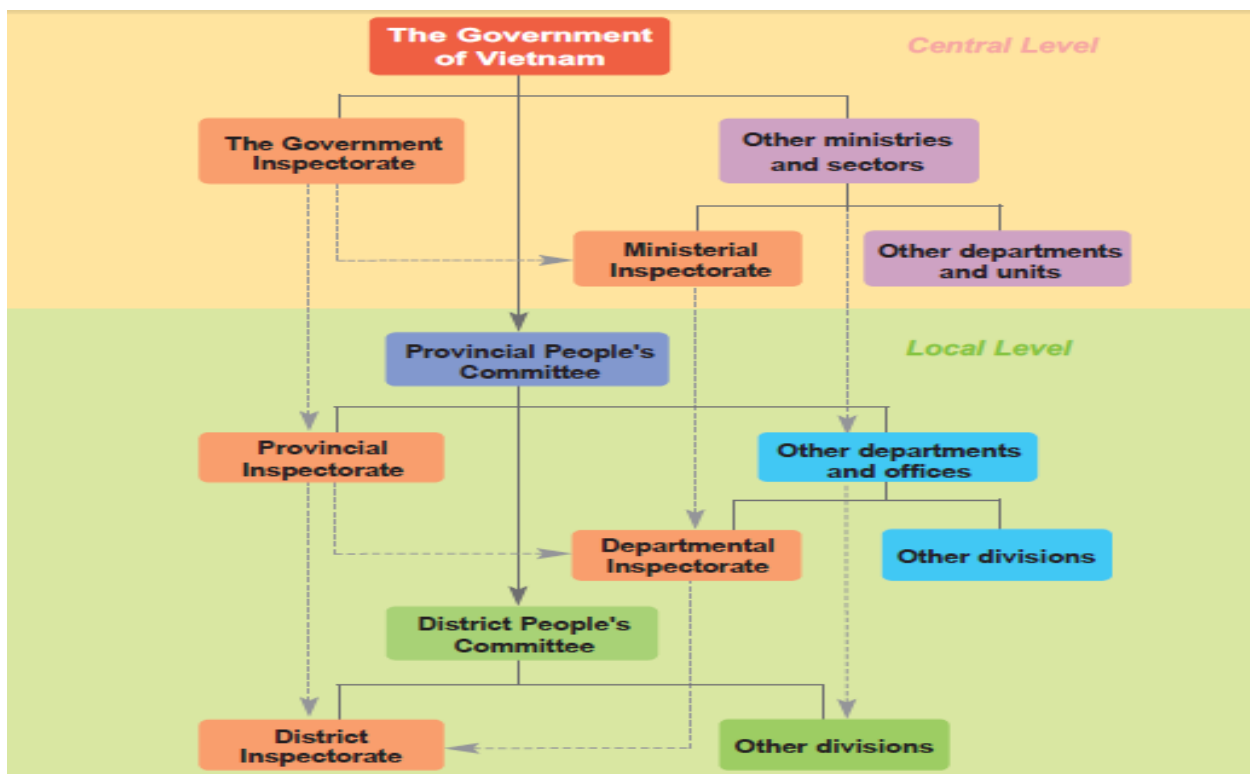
The Government of Vietnam

Central Level

The Government Inspectorate

Other ministries and sectors

Ministerial Inspectorate

Other departments and units

Local Level

Provincial People's Committee

Provincial Inspectorate

Other departments and offices

Departmental Inspectorate

Other divisions

District People's Committee

District Inspectorate

Other divisions